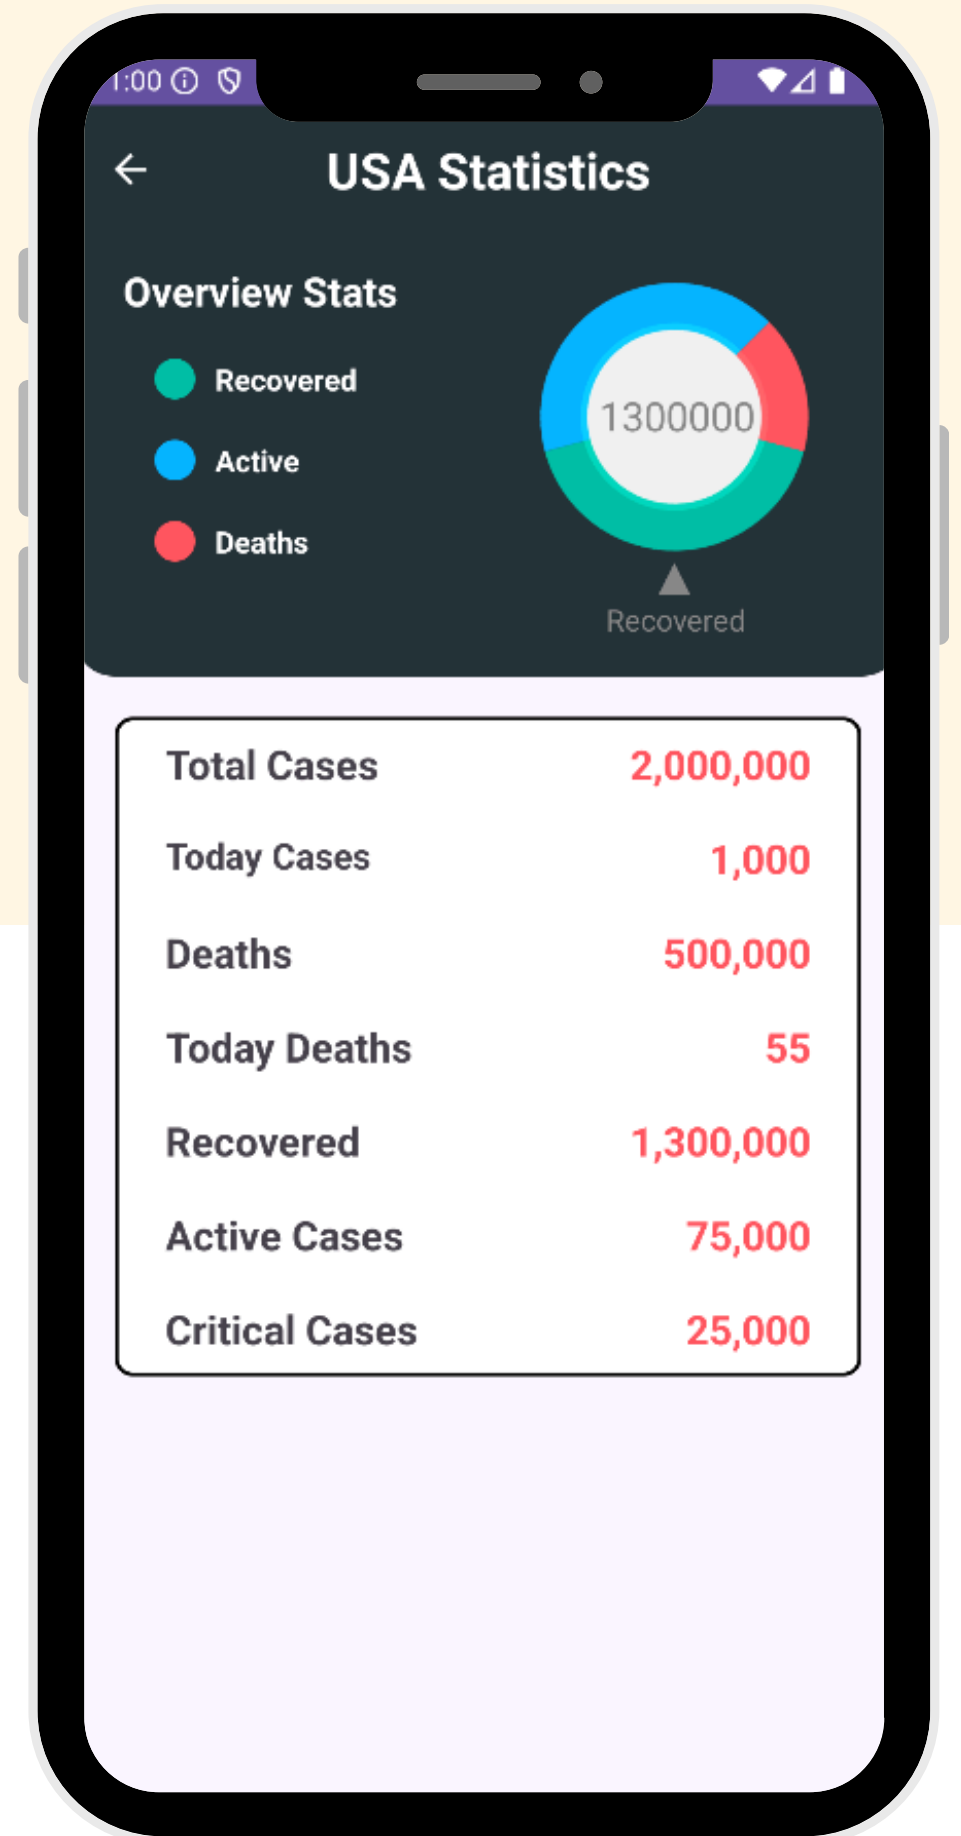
1:00

USA Statistics

Overview Stats

Recovered

Active

Deaths

1300000

Recovered

| Total Cases | 2,000,000 |
|---|---|
| Today Cases | 1,000 |
| Deaths | 500,000 |
| Today Deaths | 55 |
| Recovered | 1,300,000 |
| Active Cases | 75,000 |
| Critical Cases | 25,000 |